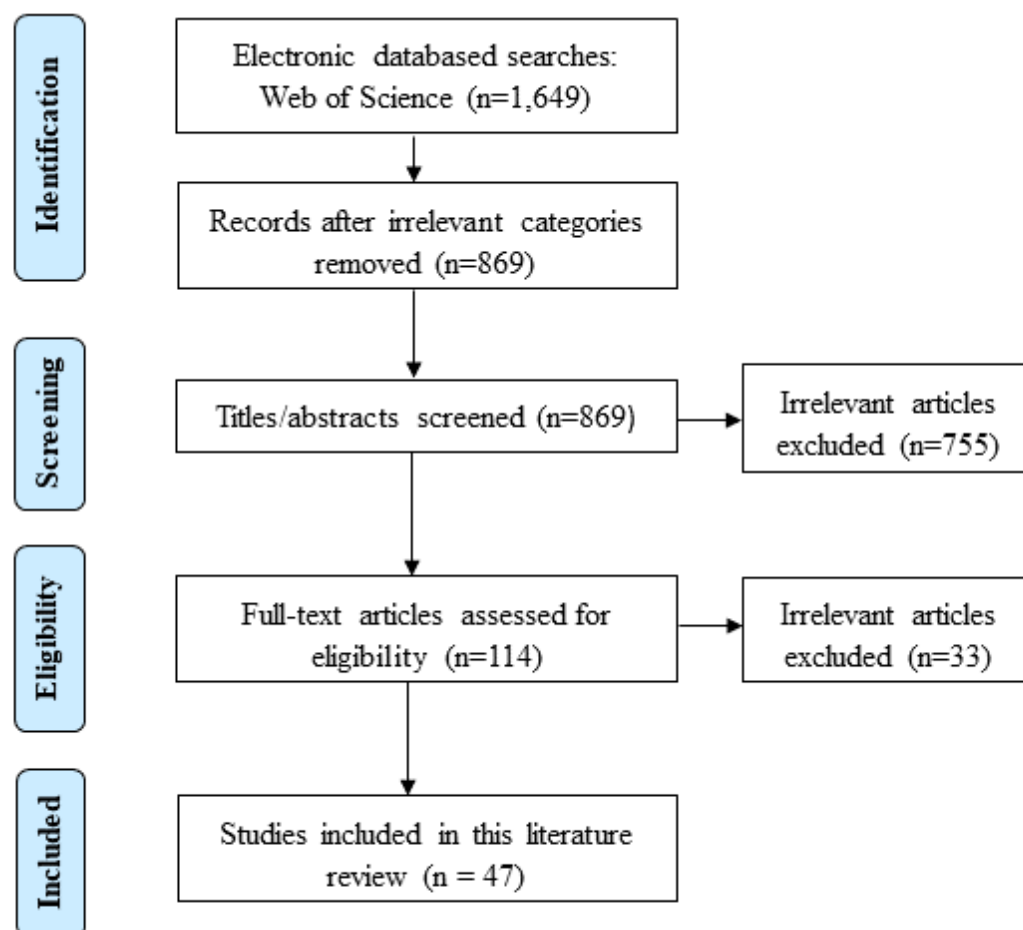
Identification

Electronic databased searches: Web of Science (n=1,649)

Records after irrelevant categories removed (n=869)

Screening

Titles/abstracts screened (n=869)

Irrelevant articles excluded (n=755)

Eligibility

Full-text articles assessed for eligibility (n=114)

Irrelevant articles excluded (n=33)

Included

Studies included in this literature review (n = 47)